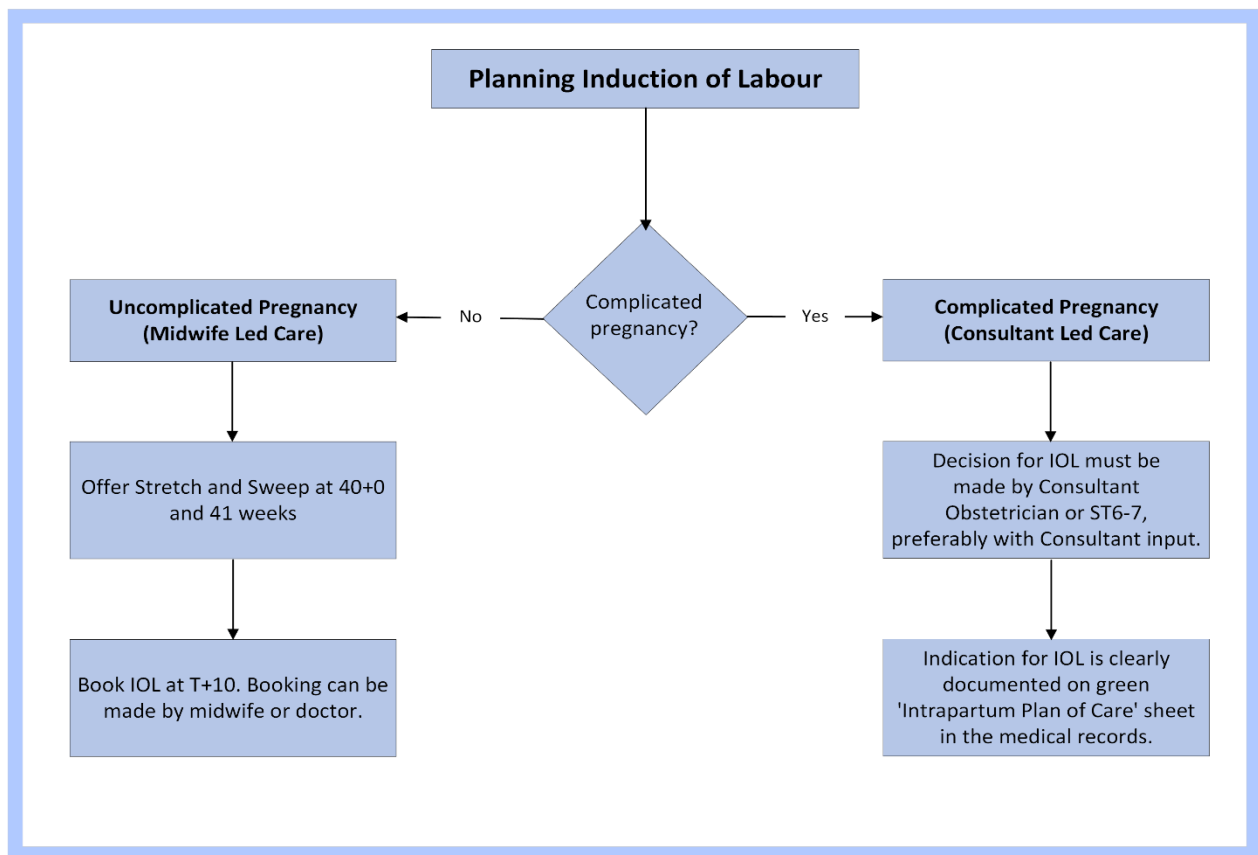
Planning Induction of Labour

Complicated pregnancy?

No

Yes

Uncomplicated Pregnancy (Midwife Led Care)

Offer Stretch and Sweep at 40+0 and 41 weeks

Book IOL at T+10. Booking can be made by midwife or doctor.

Complicated Pregnancy (Consultant Led Care)

Decision for IOL must be made by Consultant Obstetrician or ST6-7, preferably with Consultant input.

Indication for IOL is clearly documented on green 'Intrapartum Plan of Care' sheet in the medical records.